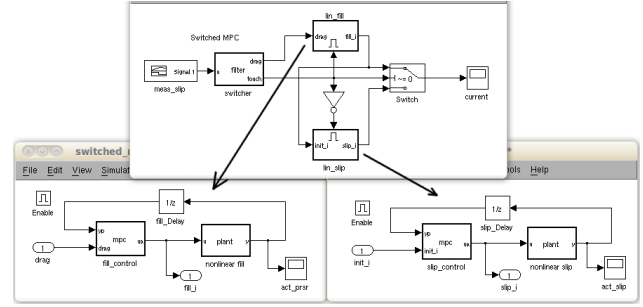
Switched MPC

Signal 1
meas_slip

filter
drag
fcoch
switcher

lin_fill
drag
fill_i

~= 0
Switch

current

init_i
slip_i
lin_slip

switched_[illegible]

File Edit View Simulat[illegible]

Enable

1/z
fill_Delay

mpc
fill_control

1
drag

plant
nonlinear fill

1
fill_i

act_prsr

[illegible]ools Help

Enable

1/z
slip_Delay

mpc
slip_control

1
init_i

plant
nonlinear slip

1
slip_i

act_slip